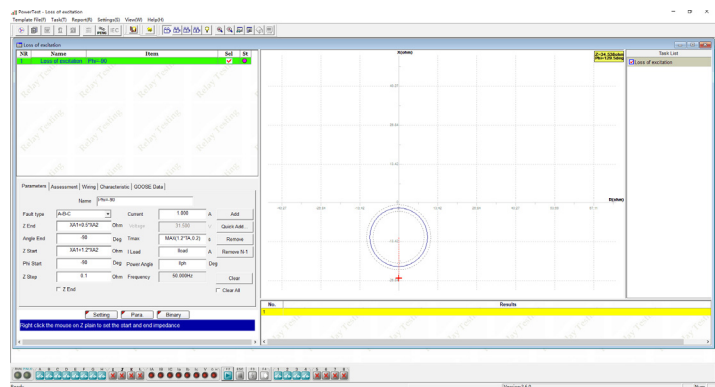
PowerTest - Loss of excitation
Template File(F) Tools(T) Report(R) Settings(S) View(V) Help(H)

Loss of excitation

| NR | Name | Item | Sel | St |
|---|---|---|---|---|
| 1 | Loss of excitation | Phi=-90 | ✓ | |

Parameters | Assessment | Wiring | Characteristic | GOOSE Data

Name Phi=-90

Fault type A-B-C
Current 1.000 A
Add
Z End XA1+0.5*XA2 Ohm
Voltage 31.580
Quick Add...
Angle End -90 Deg
Tmax MAX(1.2*TA,0.2) s
Remove
Z Start XA1+1.2*XA2 Ohm
I Load 0.000 A
Remove N-1
Phi Start -90 Deg
Power Angle 0.000 Deg
Z Step 0.1 Ohm
Frequency 50.000Hz
Clear
Z End
Clear All

Setting... Para... Binary...

Right click the mouse on Z plain to set the start and end impedance

X(ohm)
R(ohm)
Z=34.326ohm
Phi=129.5deg

No. | Results
1

Task List
Loss of excitation

Ready
Version:3.6.0
Num